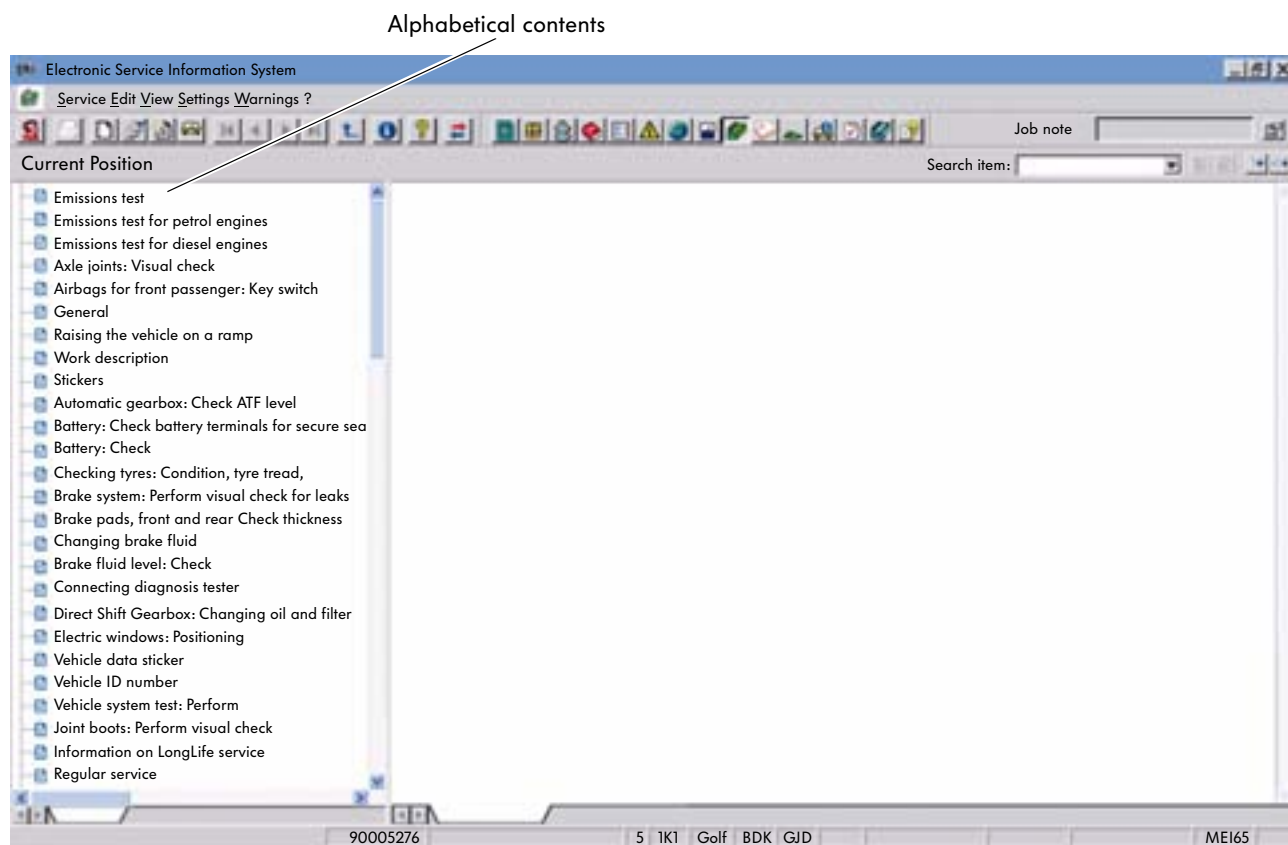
Alphabetical contents

Electronic Service Information System

Service Edit View Settings Warnings ?

Job note

Current Position

Search item:

Emissions test
Emissions test for petrol engines
Emissions test for diesel engines
Axle joints: Visual check
Airbags for front passenger: Key switch
General
Raising the vehicle on a ramp
Work description
Stickers
Automatic gearbox: Check ATF level
Battery: Check battery terminals for secure sea
Battery: Check
Checking tyres: Condition, tyre tread,
Brake system: Perform visual check for leaks
Brake pads, front and rear Check thickness
Changing brake fluid
Brake fluid level: Check
Connecting diagnosis tester
Direct Shift Gearbox: Changing oil and filter
Electric windows: Positioning
Vehicle data sticker
Vehicle ID number
Vehicle system test: Perform
Joint boots: Perform visual check
Information on LongLife service
Regular service

90005276 | 5 | 1K1 | Golf | BDK | GJD | MEI65